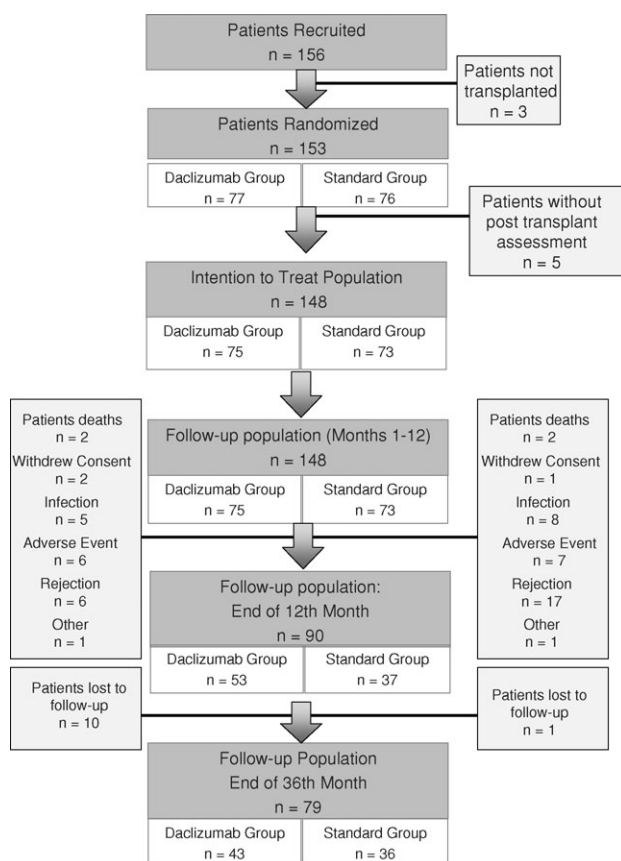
Patients Recruited
n = 156

Patients not transplanted
n = 3

Patients Randomized
n = 153

Daclizumab Group
n = 77

Standard Group
n = 76

Patients without post transplant assessment
n = 5

Intention to Treat Population
n = 148

Daclizumab Group
n = 75

Standard Group
n = 73

Patients deaths
n = 2
Withdrew Consent
n = 2
Infection
n = 5
Adverse Event
n = 6
Rejection
n = 6
Other
n = 1

Follow-up population (Months 1-12)
n = 148

Daclizumab Group
n = 75

Standard Group
n = 73

Patients deaths
n = 2
Withdrew Consent
n = 1
Infection
n = 8
Adverse Event
n = 7
Rejection
n = 17
Other
n = 1

Follow-up population:
End of 12th Month
n = 90

Daclizumab Group
n = 53

Standard Group
n = 37

Patients lost to follow-up
n = 10

Patients lost to follow-up
n = 1

Follow-up Population
End of 36th Month
n = 79

Daclizumab Group
n = 43

Standard Group
n = 36